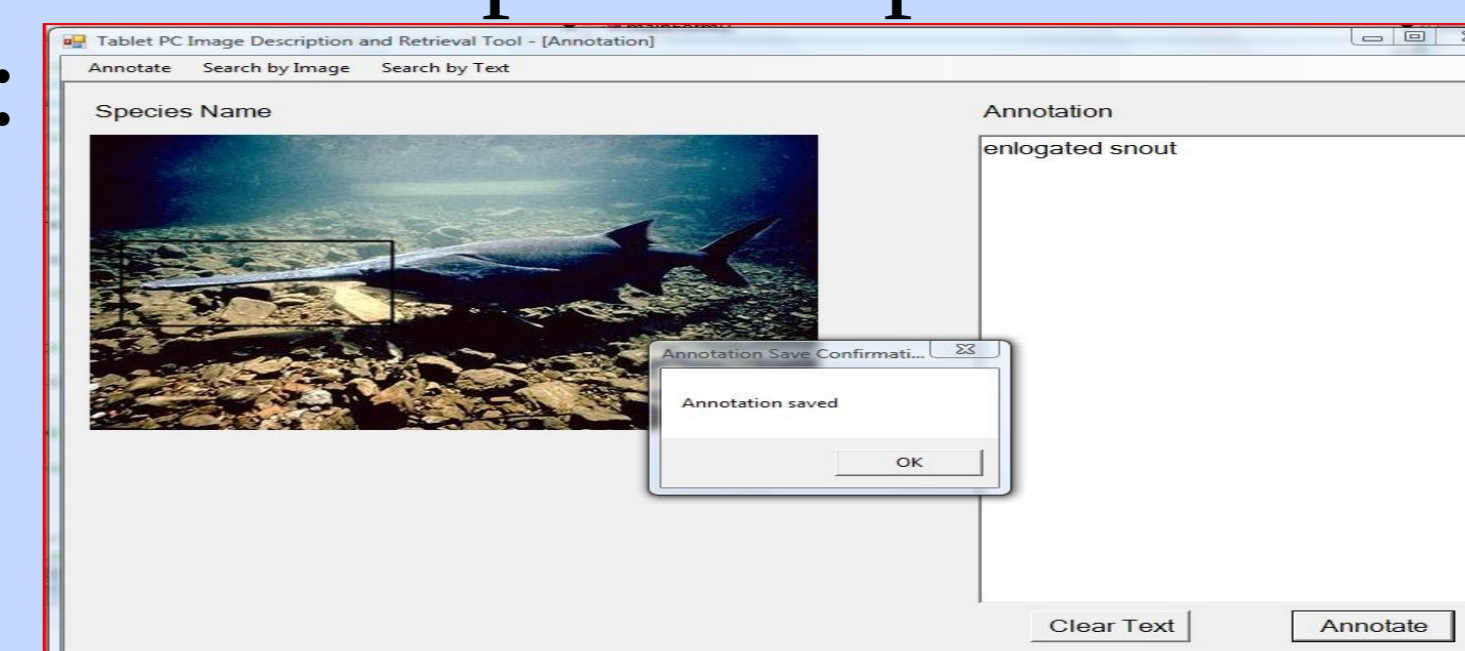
Tablet PC Image Description and Retrieval Tool - [Annotation]

Annotate Search by Image Search by Text

Species Name

Annotation

enlogated snout

Annotation Save Confirmati...

Annotation saved

OK

Clear Text

Annotate